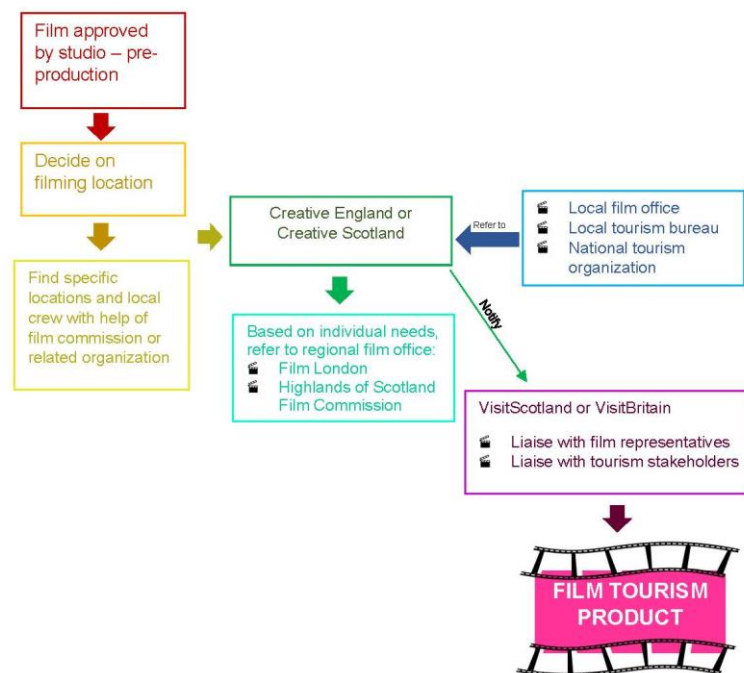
Film approved by studio – pre-production

Decide on filming location

Find specific locations and local crew with help of film commission or related organization

Creative England or Creative Scotland

Refer to

- Local film office
- Local tourism bureau
- National tourism organization

Based on individual needs, refer to regional film office:
- Film London
- Highlands of Scotland Film Commission

Notify

VisitScotland or VisitBritain

- Liaise with film representatives
- Liaise with tourism stakeholders

FILM TOURISM PRODUCT